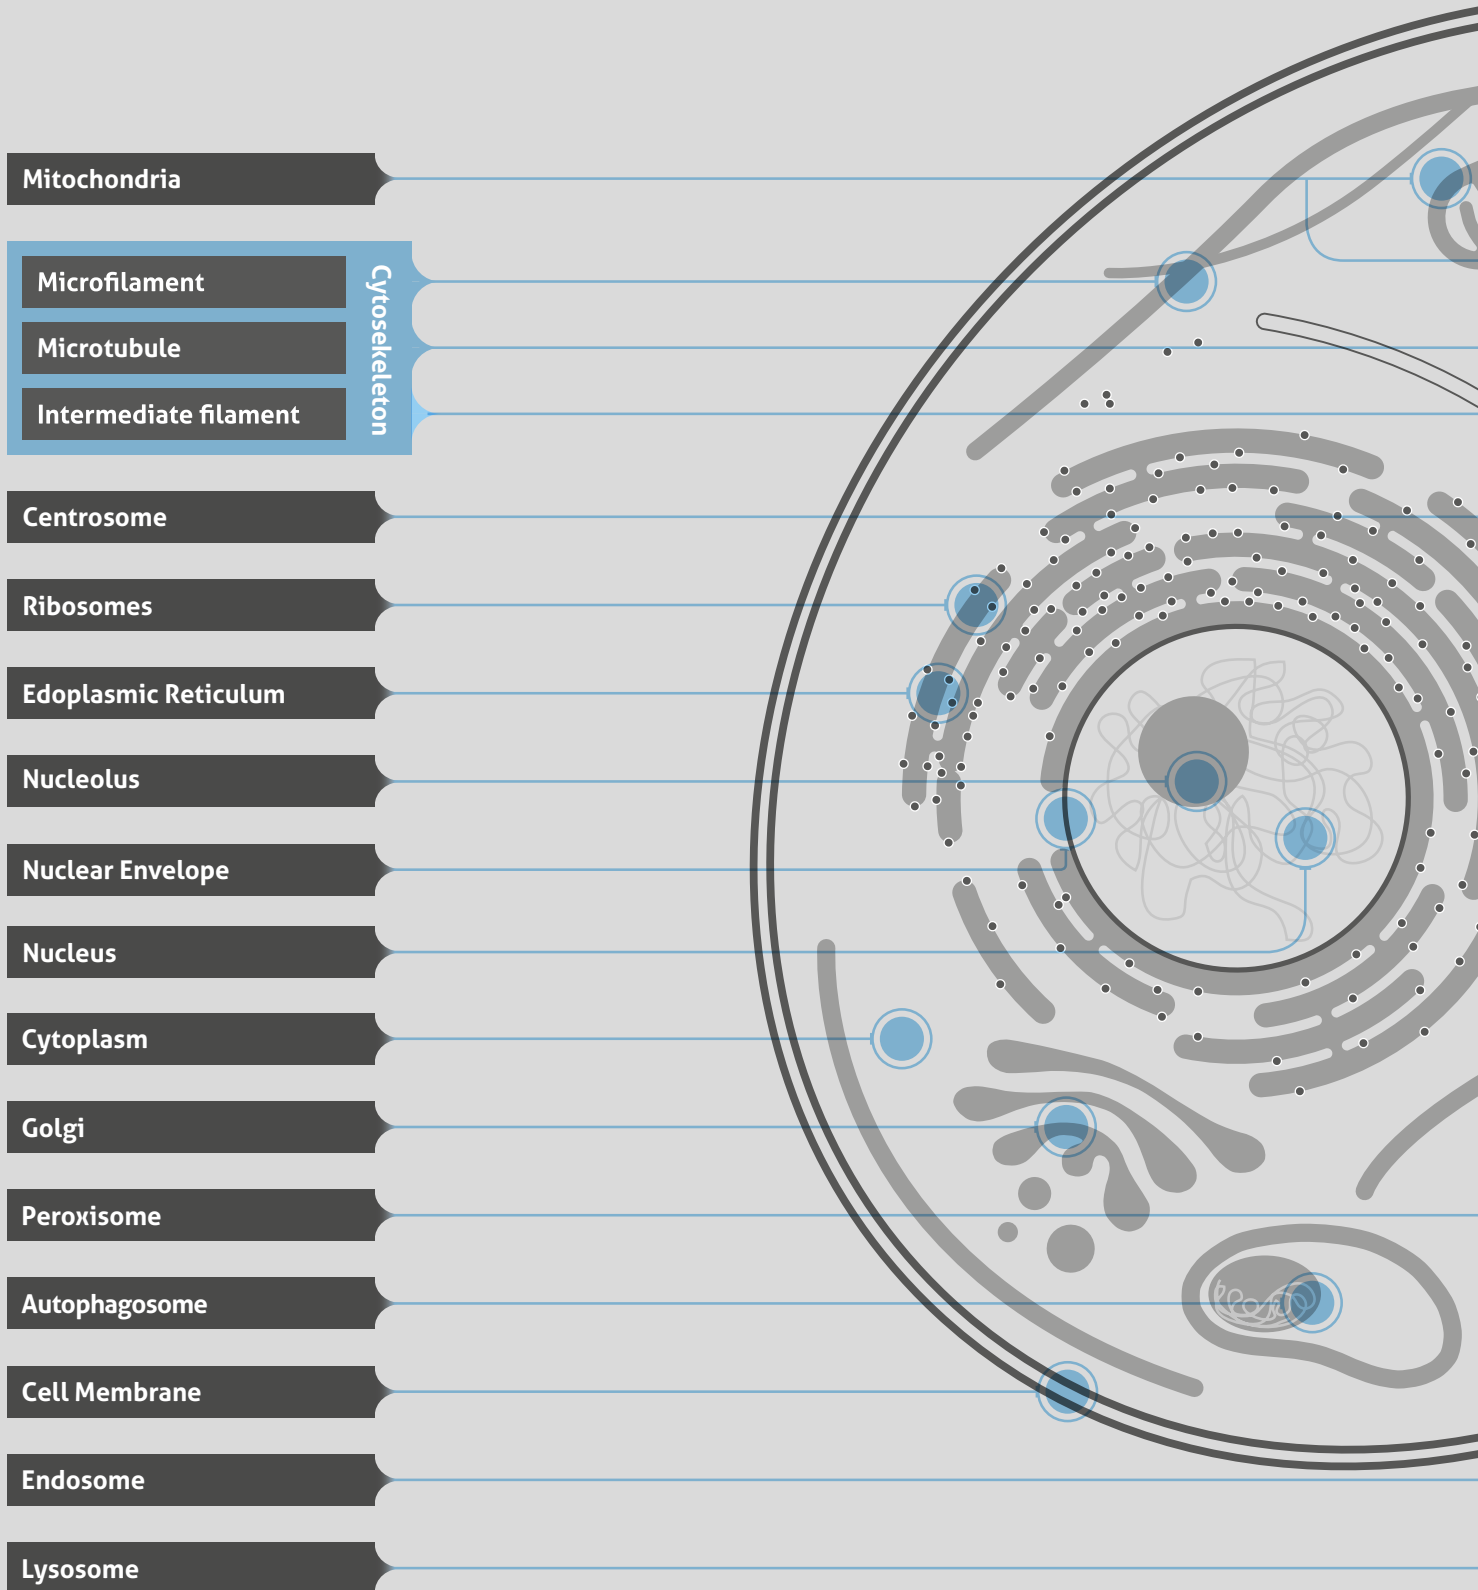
Mitochondria

Microfilament

Microtubule

Intermediate filament

Cytoseketeton

Centrosome

Ribosomes

Edoplasmic Reticulum

Nucleolus

Nuclear Envelope

Nucleus

Cytoplasm

Golgi

Peroxisome

Autophagosome

Cell Membrane

Endosome

Lysosome